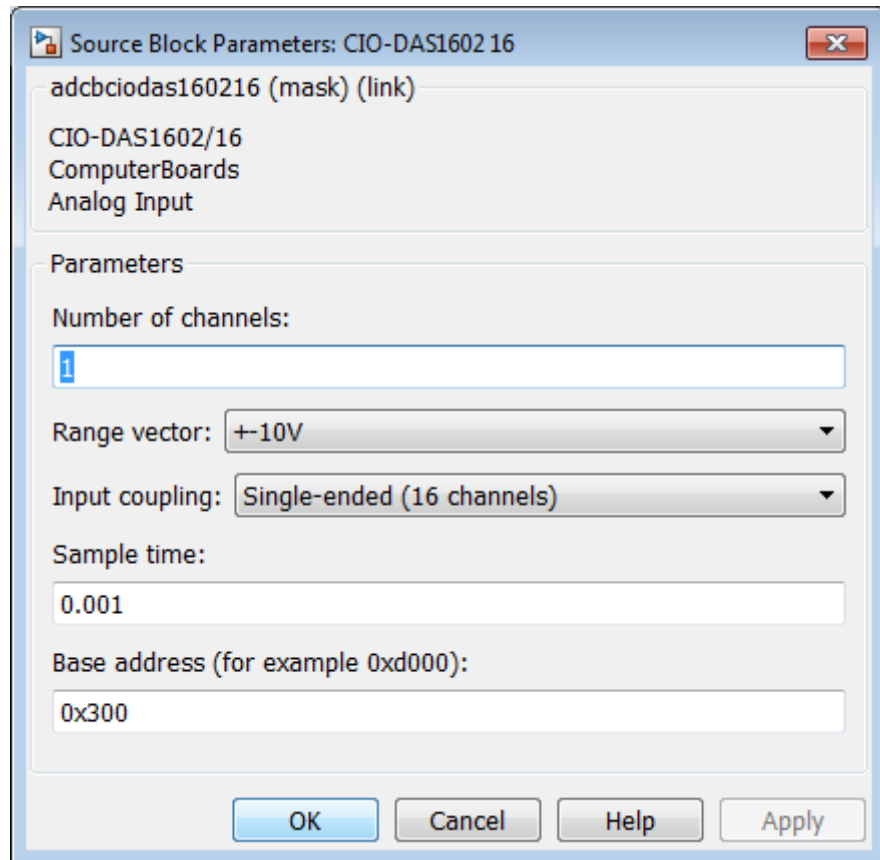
Source Block Parameters: CIO-DAS1602 16

adcbciodas160216 (mask) (link)

CIO-DAS1602/16
ComputerBoards
Analog Input

Parameters

Number of channels:

1

Range vector: +-10V

Input coupling: Single-ended (16 channels)

Sample time:

0.001

Base address (for example 0xd000):

0x300

OK Cancel Help Apply